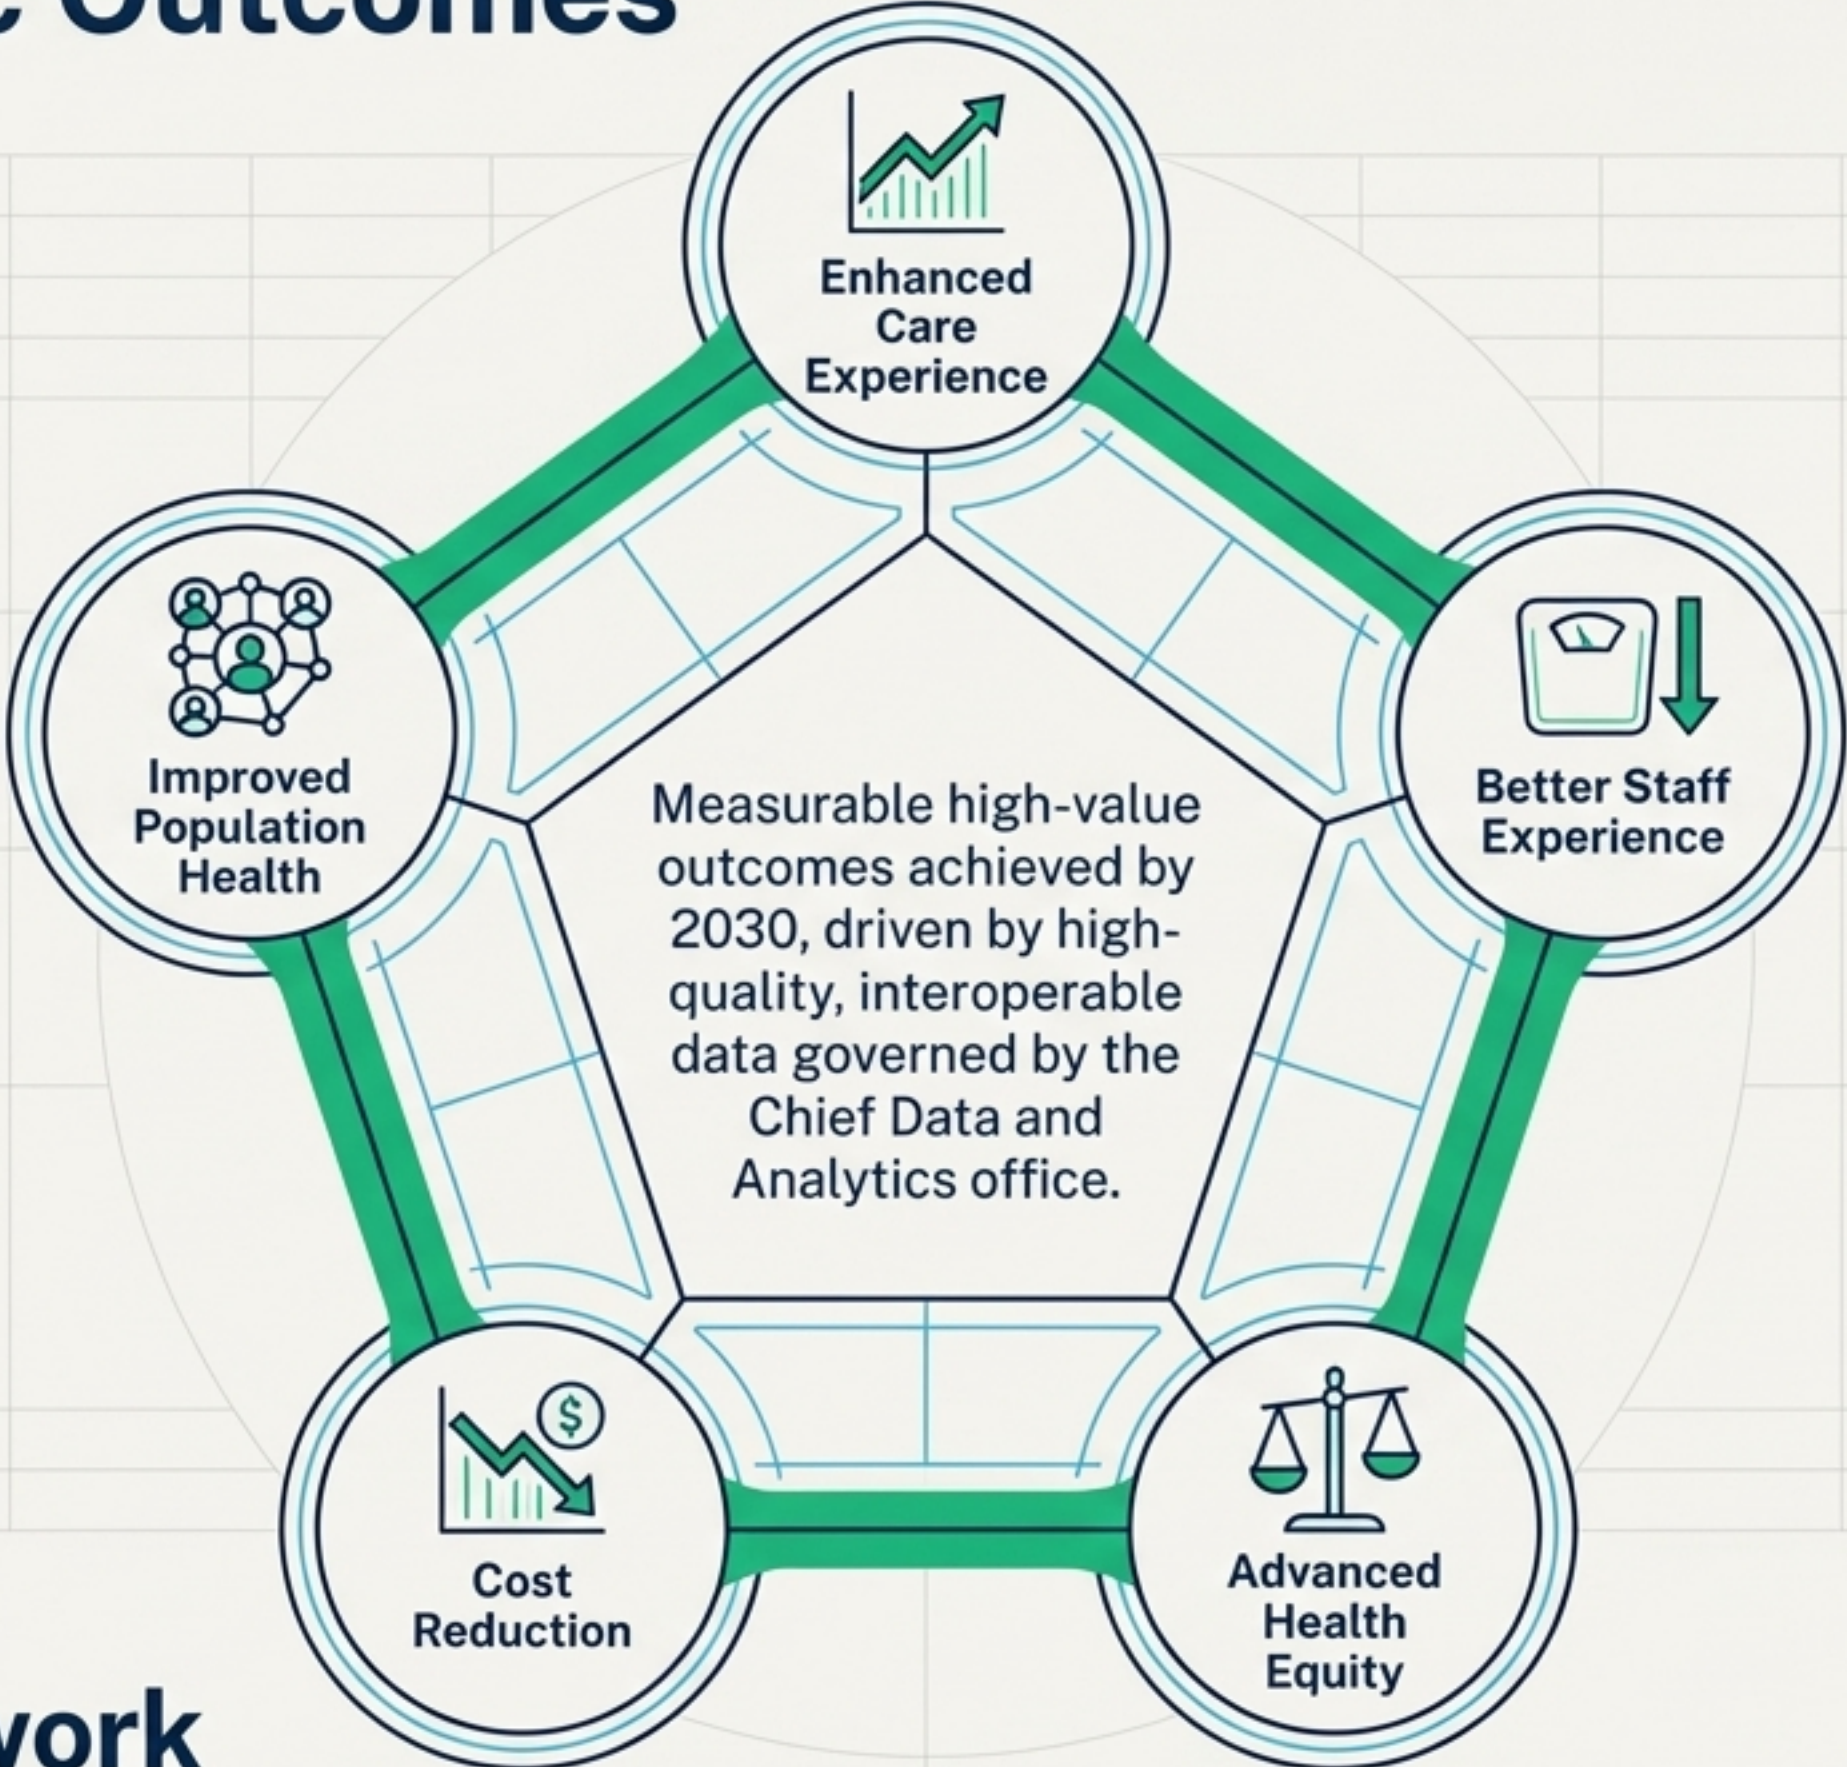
Outcomes

Enhanced Care Experience

Improved Population Health

Better Staff Experience

Measurable high-value outcomes achieved by 2030, driven by high-quality, interoperable data governed by the Chief Data and Analytics office.

$

Cost Reduction

Advanced Health Equity

vork